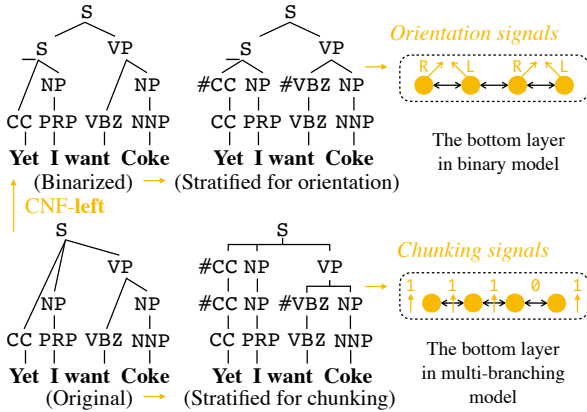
S
_S VP
NP NP
CC PRP VBZ NNP
Yet I want Coke
(Binarized)

S
_S VP
#CC NP #VBZ NP
CC PRP VBZ NNP
Yet I want Coke
(Stratified for orientation)

Orientation signals
R L R L

The bottom layer in binary model

CNF-left

S
VP
NP NP
CC PRP VBZ NNP
Yet I want Coke
(Original)

S
#CC NP VP
#CC NP #VBZ NP
CC PRP VBZ NNP
Yet I want Coke
(Stratified for chunking)

Chunking signals
1 1 1 0 1

The bottom layer in multi-branching model